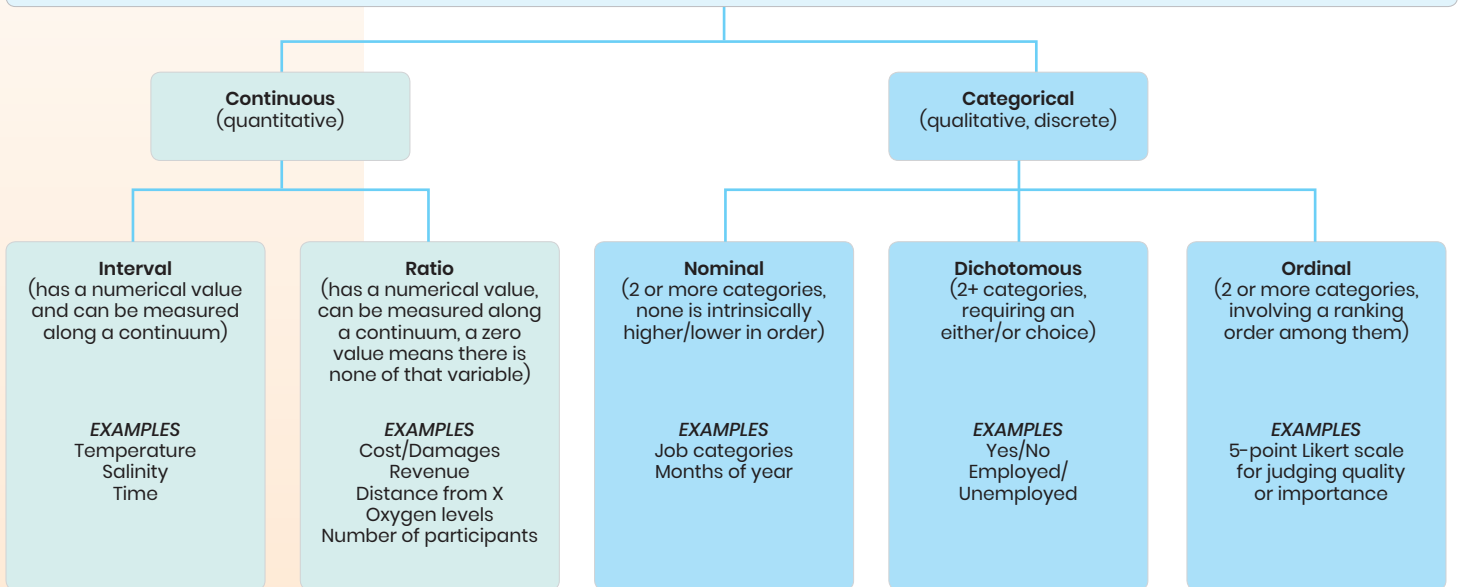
**Continuous**
(quantitative)

**Categorical**
(qualitative, discrete)

**Interval**
(has a numerical value and can be measured along a continuum)

*EXAMPLES*
Temperature
Salinity
Time

**Ratio**
(has a numerical value, can be measured along a continuum, a zero value means there is none of that variable)

*EXAMPLES*
Cost/Damages
Revenue
Distance from X
Oxygen levels
Number of participants

**Nominal**
(2 or more categories, none is intrinsically higher/lower in order)

*EXAMPLES*
Job categories
Months of year

**Dichotomous**
(2+ categories, requiring an either/or choice)

*EXAMPLES*
Yes/No
Employed/
Unemployed

**Ordinal**
(2 or more categories, involving a ranking order among them)

*EXAMPLES*
5-point Likert scale for judging quality or importance